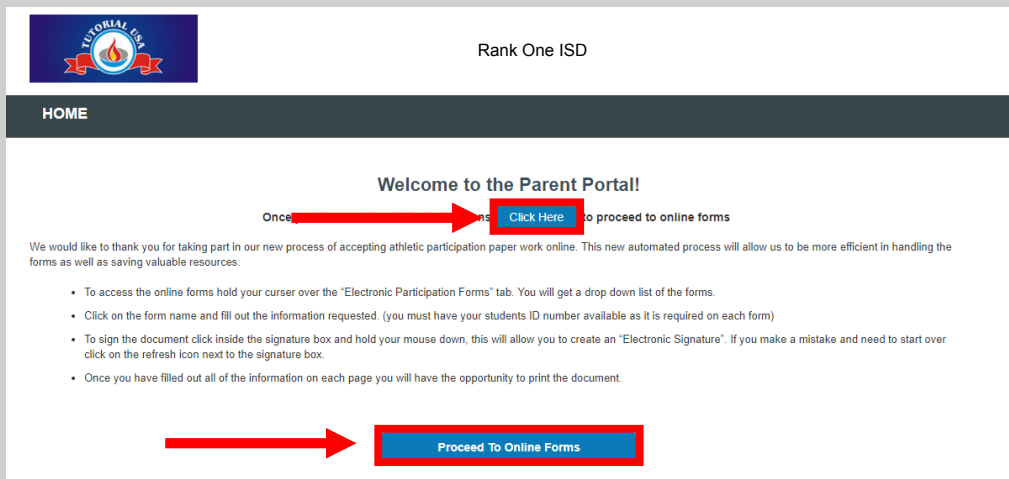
TUTORIAL USA

Rank One ISD

HOME

Welcome to the Parent Portal!

Once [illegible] ns Click Here to proceed to online forms

We would like to thank you for taking part in our new process of accepting athletic participation paper work online. This new automated process will allow us to be more efficient in handling the forms as well as saving valuable resources.

- To access the online forms hold your curser over the "Electronic Participation Forms" tab. You will get a drop down list of the forms.
- Click on the form name and fill out the information requested. (you must have your students ID number available as it is required on each form)
- To sign the document click inside the signature box and hold your mouse down, this will allow you to create an "Electronic Signature". If you make a mistake and need to start over click on the refresh icon next to the signature box.
- Once you have filled out all of the information on each page you will have the opportunity to print the document.

Proceed To Online Forms